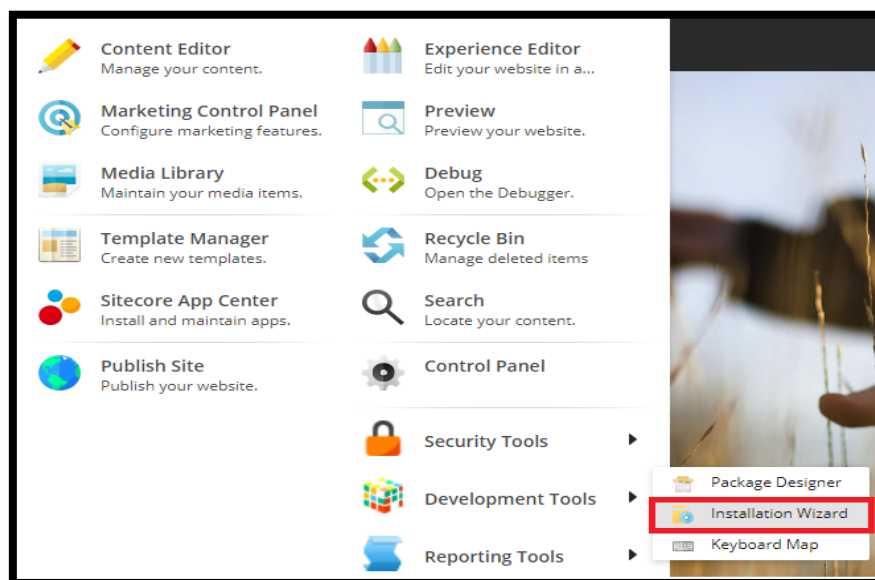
Content Editor
Manage your content.

Marketing Control Panel
Configure marketing features.

Media Library
Maintain your media items.

Template Manager
Create new templates.

Sitecore App Center
Install and maintain apps.

Publish Site
Publish your website.

Experience Editor
Edit your website in a...

Preview
Preview your website.

Debug
Open the Debugger.

Recycle Bin
Manage deleted items

Search
Locate your content.

Control Panel

Security Tools

Development Tools

Reporting Tools

Package Designer

Installation Wizard

Keyboard Map